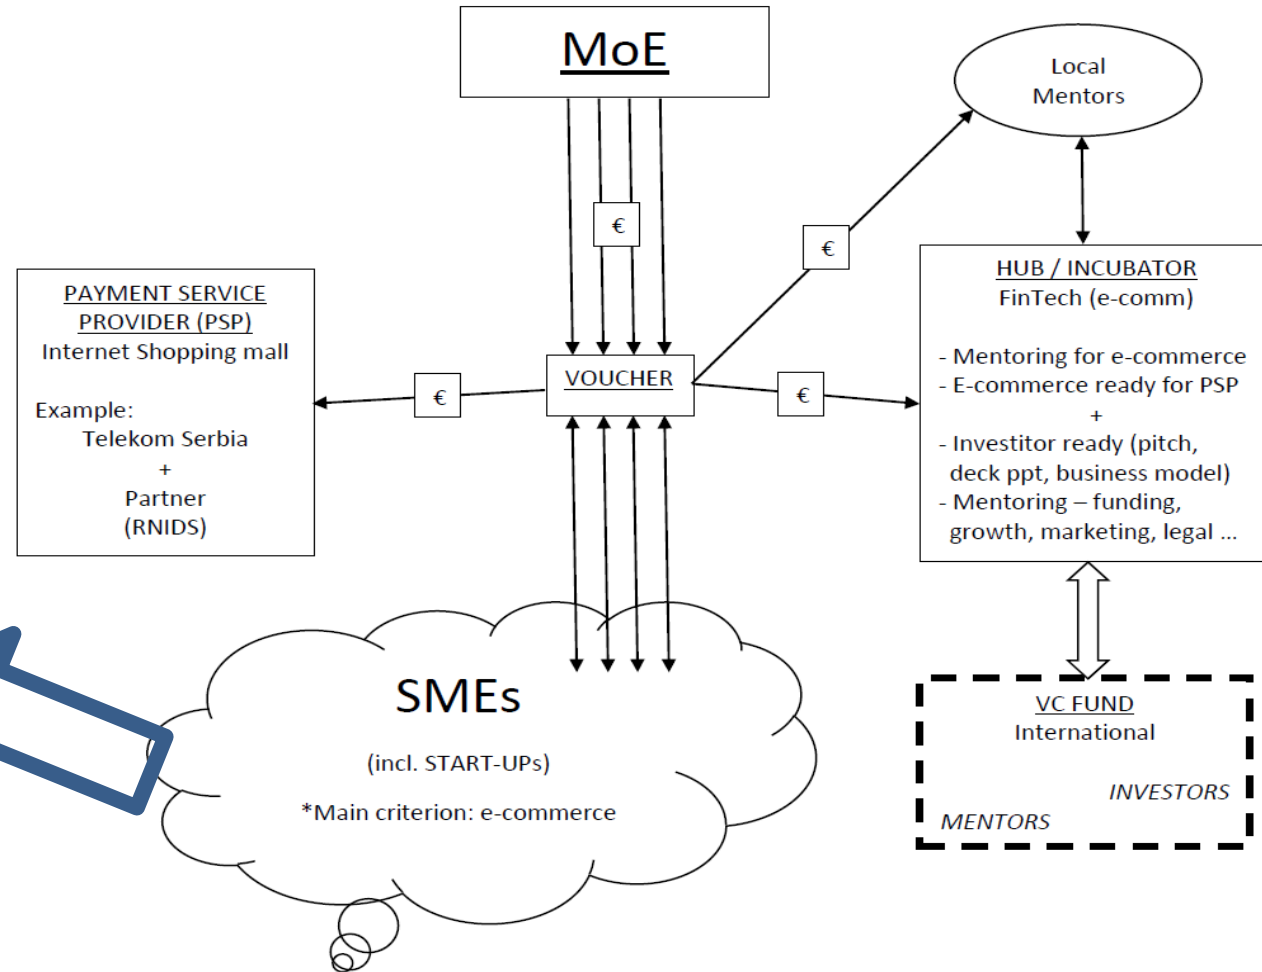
MoE

Local Mentors

€

€

HUB / INCUBATOR
FinTech (e-comm)

- Mentoring for e-commerce
- E-commerce ready for PSP
+
- Investitor ready (pitch, deck ppt, business model)
- Mentoring – funding, growth, marketing, legal ...

PAYMENT SERVICE PROVIDER (PSP)
Internet Shopping mall

Example:
Telekom Serbia
+
Partner
(RNIDS)

€

VOUCHER

€

SMEs

(incl. START-UPs)

*Main criterion: e-commerce

VC FUND
International

INVESTORS

MENTORS